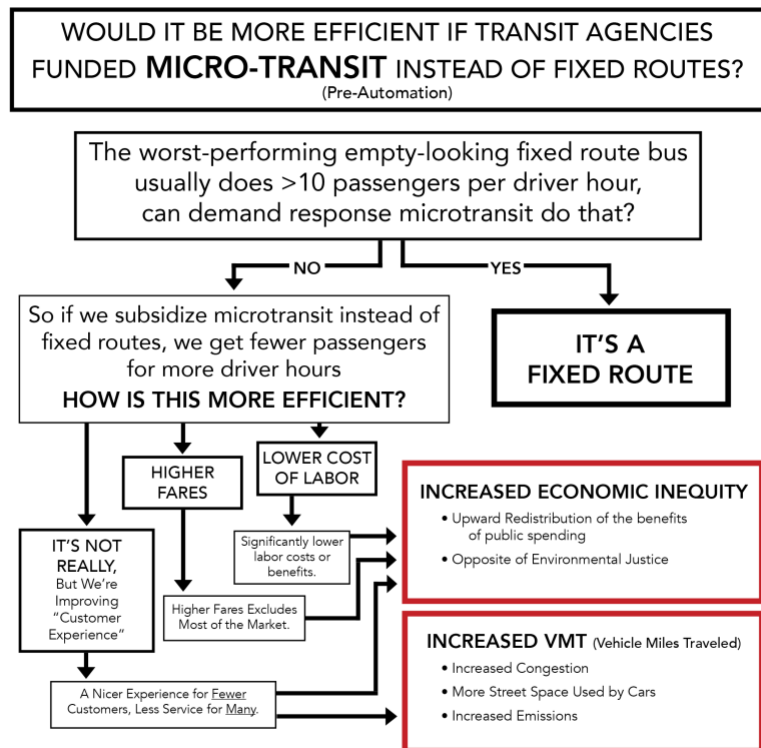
WOULD IT BE MORE EFFICIENT IF TRANSIT AGENCIES FUNDED MICRO-TRANSIT INSTEAD OF FIXED ROUTES?
(Pre-Automation)

The worst-performing empty-looking fixed route bus usually does >10 passengers per driver hour, can demand response microtransit do that?

NO

YES

IT'S A FIXED ROUTE

So if we subsidize microtransit instead of fixed routes, we get fewer passengers for more driver hours
HOW IS THIS MORE EFFICIENT?

HIGHER FARES

LOWER COST OF LABOR

IT'S NOT REALLY, But We're Improving "Customer Experience"

Significantly lower labor costs or benefits.

Higher Fares Excludes Most of the Market.

A Nicer Experience for Fewer Customers, Less Service for Many.

INCREASED ECONOMIC INEQUITY
• Upward Redistribution of the benefits of public spending
• Opposite of Environmental Justice

INCREASED VMT (Vehicle Miles Traveled)
• Increased Congestion
• More Street Space Used by Cars
• Increased Emissions